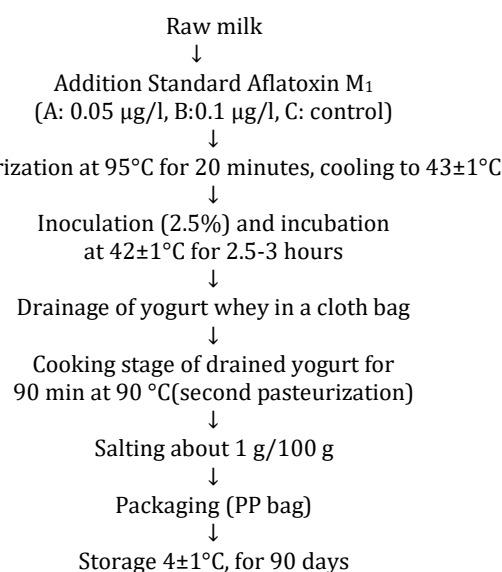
Raw milk
↓
Addition Standard Aflatoxin $M_1$
(A: 0.05 μg/l, B:0.1 μg/l, C: control)
↓
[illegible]rization at 95°C for 20 minutes, cooling to 43±1°C
↓
Inoculation (2.5%) and incubation
at 42±1°C for 2.5-3 hours
↓
Drainage of yogurt whey in a cloth bag
↓
Cooking stage of drained yogurt for
90 min at 90 °C(second pasteurization)
↓
Salting about 1 g/100 g
↓
Packaging (PP bag)
↓
Storage 4±1°C, for 90 days